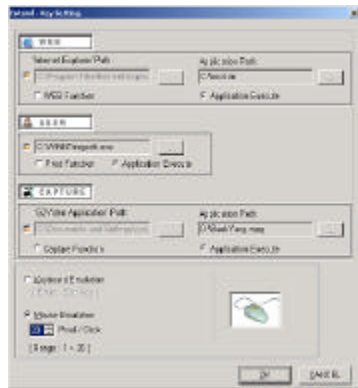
Setting - Key Setting

WEB

Internet Explorer Path
C:\Program Files\Internet Explo

Application Path
C:\Avoid.exe

WEB Function

Application Execute

SCAN

C:\WINNT\mspaint.exe

Find Function

Application Execute

CAPTURE

Video Application Path
C:\Documents and Settings\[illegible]

Application Path
C:\Moat\Yang.meg

Capture Function

Application Execute

Keyboard Emulation
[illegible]

Mouse Emulation
20 Pixel / Click
[ Range : 1 ~ 20 ]

OK

CANCEL